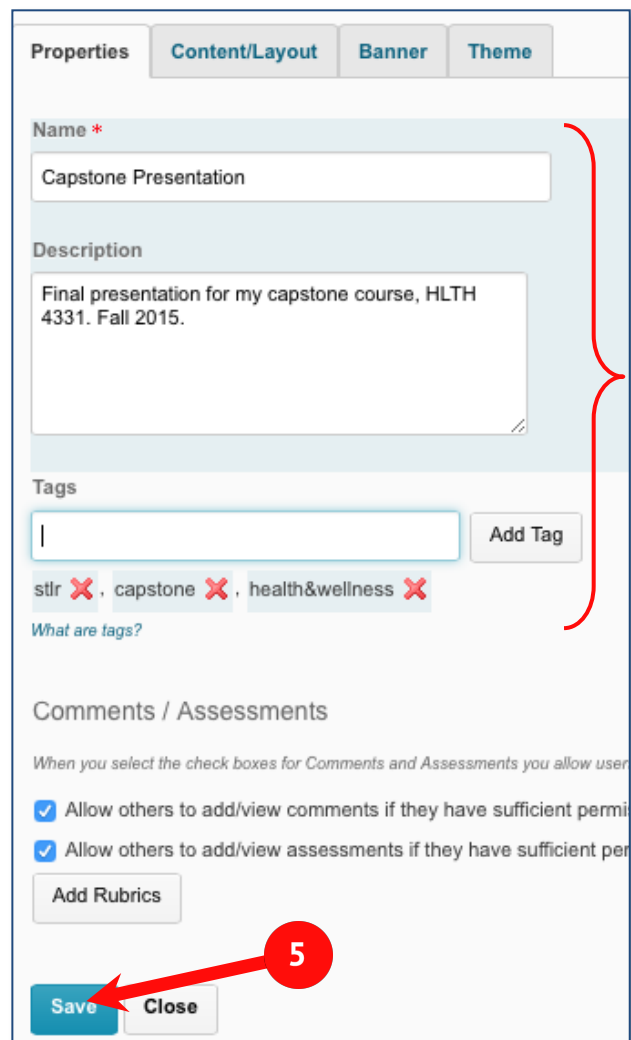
Properties | Content/Layout | Banner | Theme

Name *

Capstone Presentation

Description

Final presentation for my capstone course, HLTH 4331. Fall 2015.

Tags

Add Tag

stlr, capstone, health&wellness

What are tags?

Comments / Assessments

When you select the check boxes for Comments and Assessments you allow user

Allow others to add/view comments if they have sufficient permi

Allow others to add/view assessments if they have sufficient per

Add Rubrics

5

Save Close